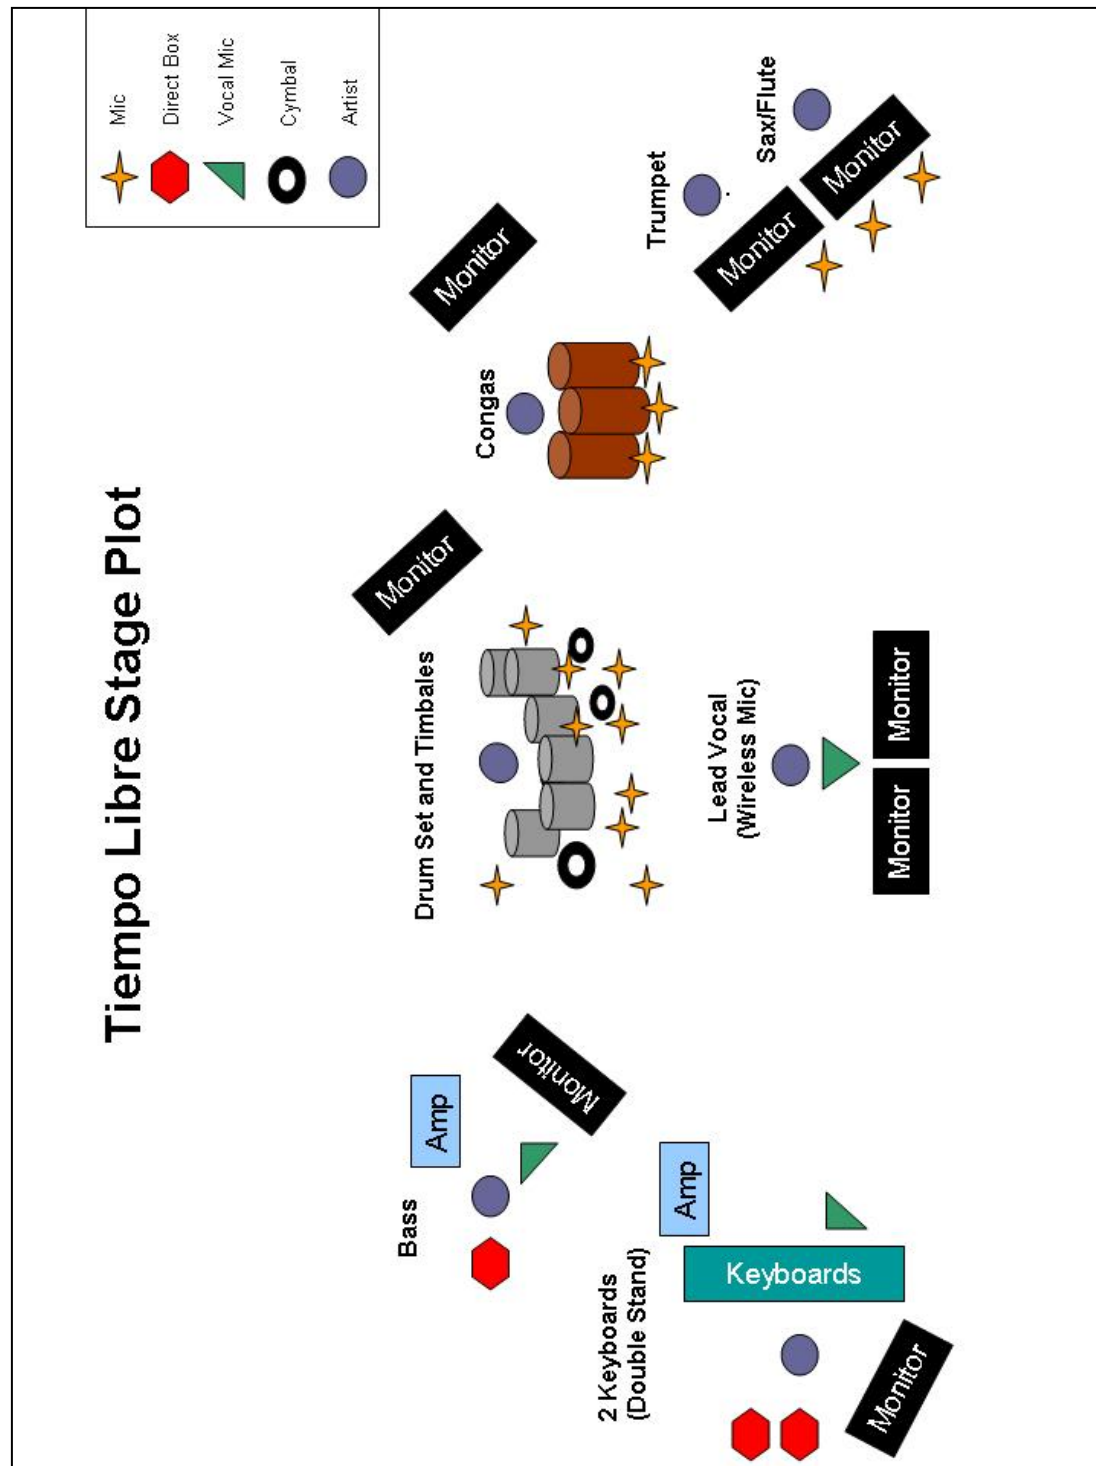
Tiempo Libre Stage Plot

Mic
Direct Box
Vocal Mic
Cymbal
Artist

Sax/Flute
Trumpet
Monitor
Monitor
Monitor
Congas
Monitor
Drum Set and Timbales
Lead Vocal (Wireless Mic)
Monitor
Monitor
Bass
Amp
Monitor
Amp
Keyboards
2 Keyboards (Double Stand)
Monitor